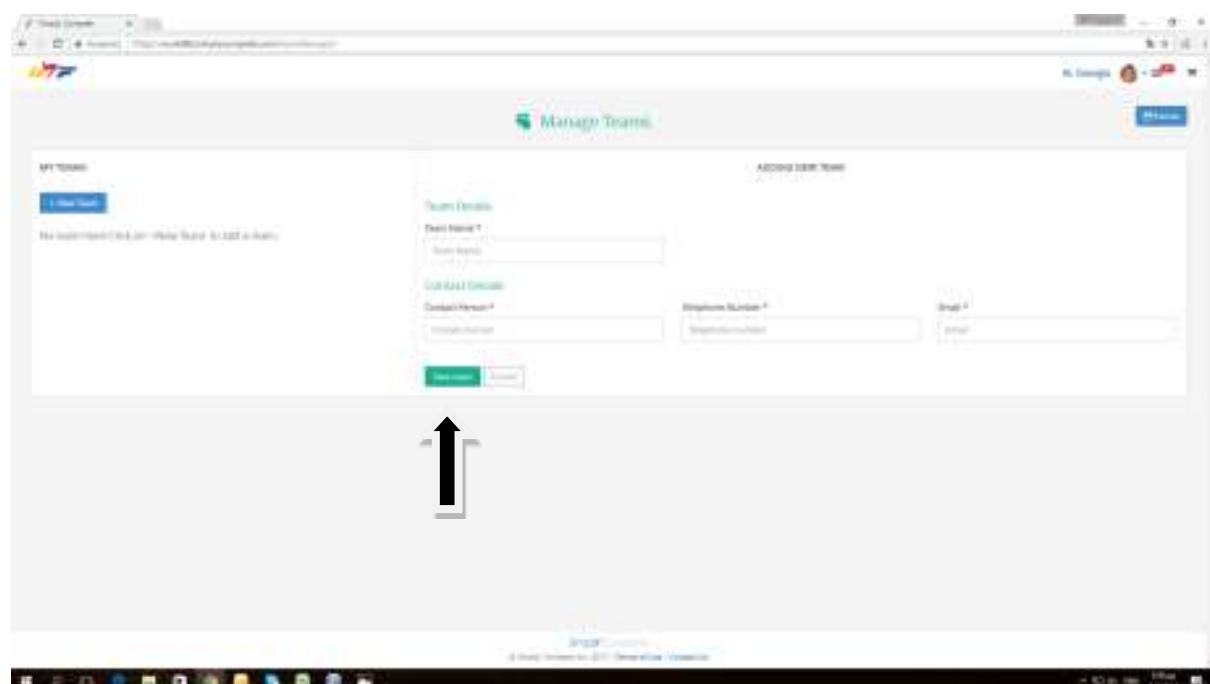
Manage Teams

MY TEAMS

+ New Team

No team here! Click on 'New Team' to add a team.

ADDING NEW TEAM

Team Details

Team Name *

Team Name

Contact Details

Contact Person *

Contact Person

Telephone Number *

Telephone number

Email *

Email

Save team

Cancel